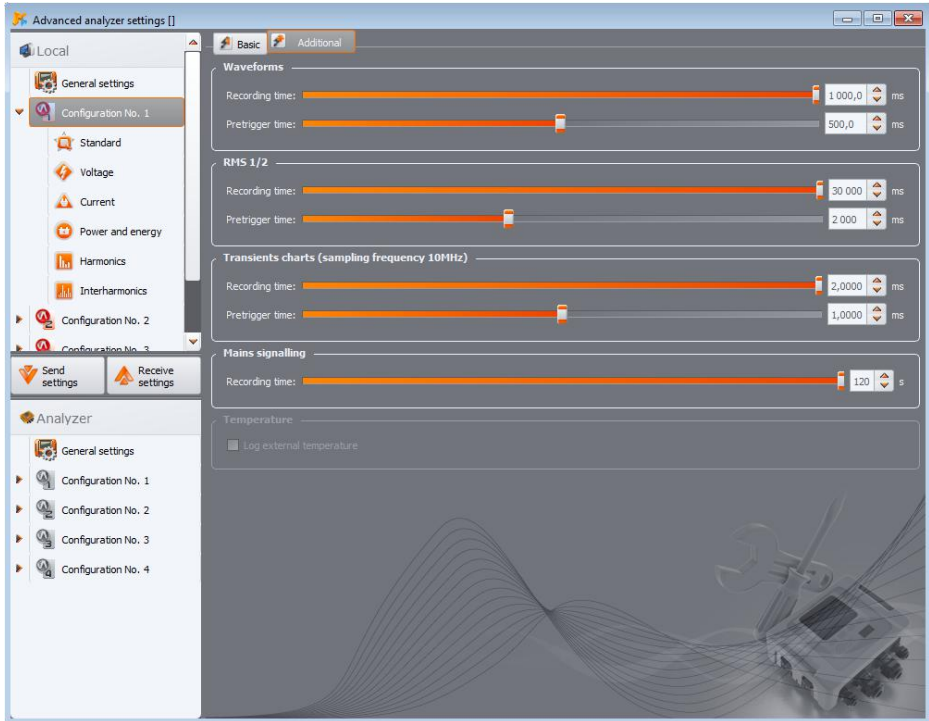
Advanced analyzer settings []

Local

General settings

Configuration No. 1

Standard

Voltage

Current

Power and energy

Harmonics

Interharmonics

Configuration No. 2

Configuration No. 3

Send settings

Receive settings

Analyzer

General settings

Configuration No. 1

Configuration No. 2

Configuration No. 3

Configuration No. 4

Basic

Additional

Waveforms

Recording time: 1 000,0 ms

Pretrigger time: 500,0 ms

RMS 1/2

Recording time: 30 000 ms

Pretrigger time: 2 000 ms

Transients charts (sampling frequency 10MHz)

Recording time: 2,0000 ms

Pretrigger time: 1,0000 ms

Mains signalling

Recording time: 120 s

Temperature

Log external temperature